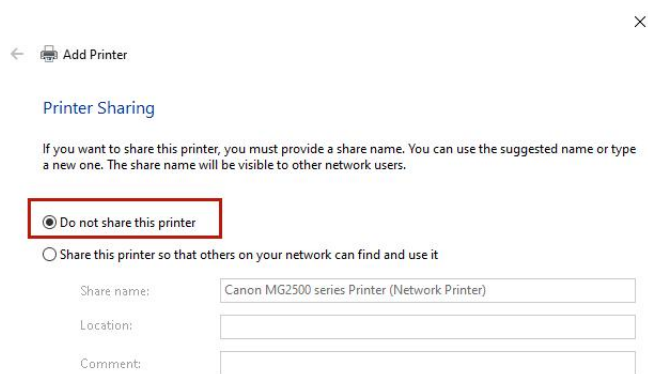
Add Printer

Printer Sharing

If you want to share this printer, you must provide a share name. You can use the suggested name or type a new one. The share name will be visible to other network users.

Do not share this printer

Share this printer so that others on your network can find and use it

Share name: Canon MG2500 series Printer (Network Printer)

Location:

Comment: